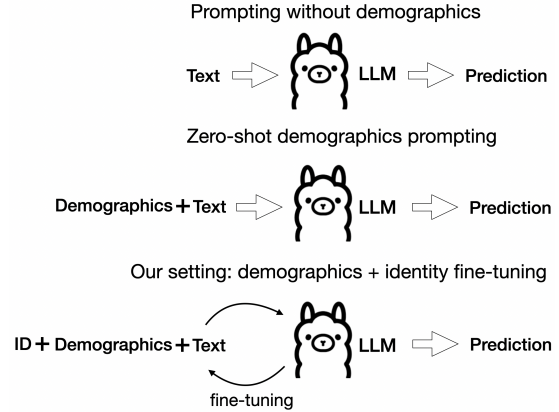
Prompting without demographics

Text LLM Prediction

Zero-shot demographics prompting

Demographics + Text LLM Prediction

Our setting: demographics + identity fine-tuning

ID + Demographics + Text LLM Prediction

fine-tuning